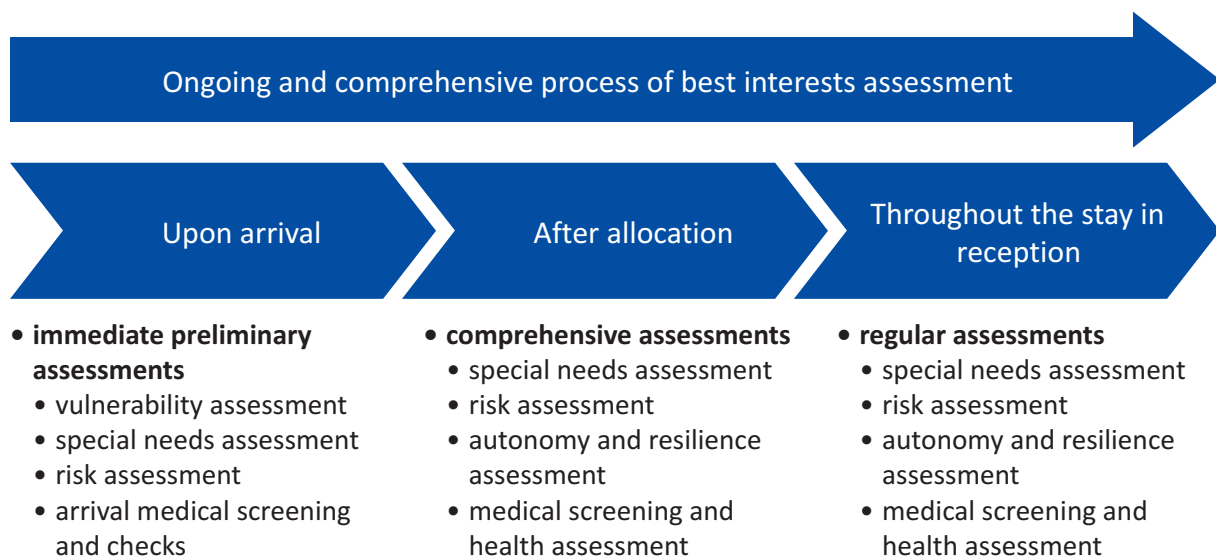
Ongoing and comprehensive process of best interests assessment

Upon arrival

After allocation

Throughout the stay in reception

- **immediate preliminary assessments**
  - vulnerability assessment
  - special needs assessment
  - risk assessment
  - arrival medical screening and checks

- **comprehensive assessments**
  - special needs assessment
  - risk assessment
  - autonomy and resilience assessment
  - medical screening and health assessment

- **regular assessments**
  - special needs assessment
  - risk assessment
  - autonomy and resilience assessment
  - medical screening and health assessment